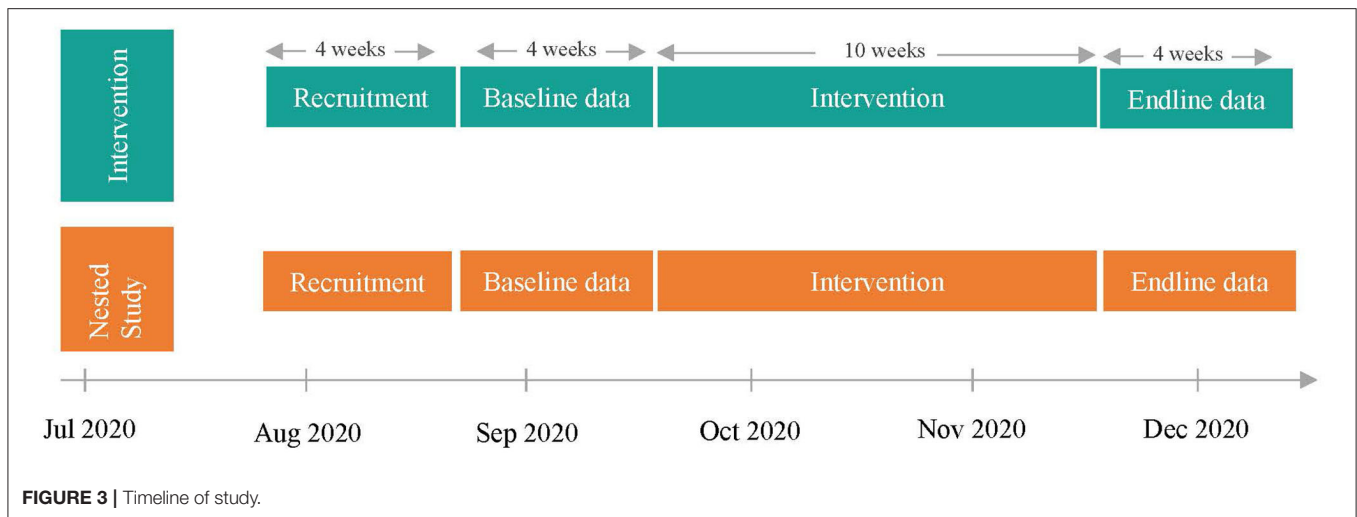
Intervention

4 weeks
4 weeks
10 weeks
4 weeks

Recruitment
Baseline data
Intervention
Endline data

Nested Study

Recruitment
Baseline data
Intervention
Endline data

Jul 2020
Aug 2020
Sep 2020
Oct 2020
Nov 2020
Dec 2020

**FIGURE 3 |** Timeline of study.